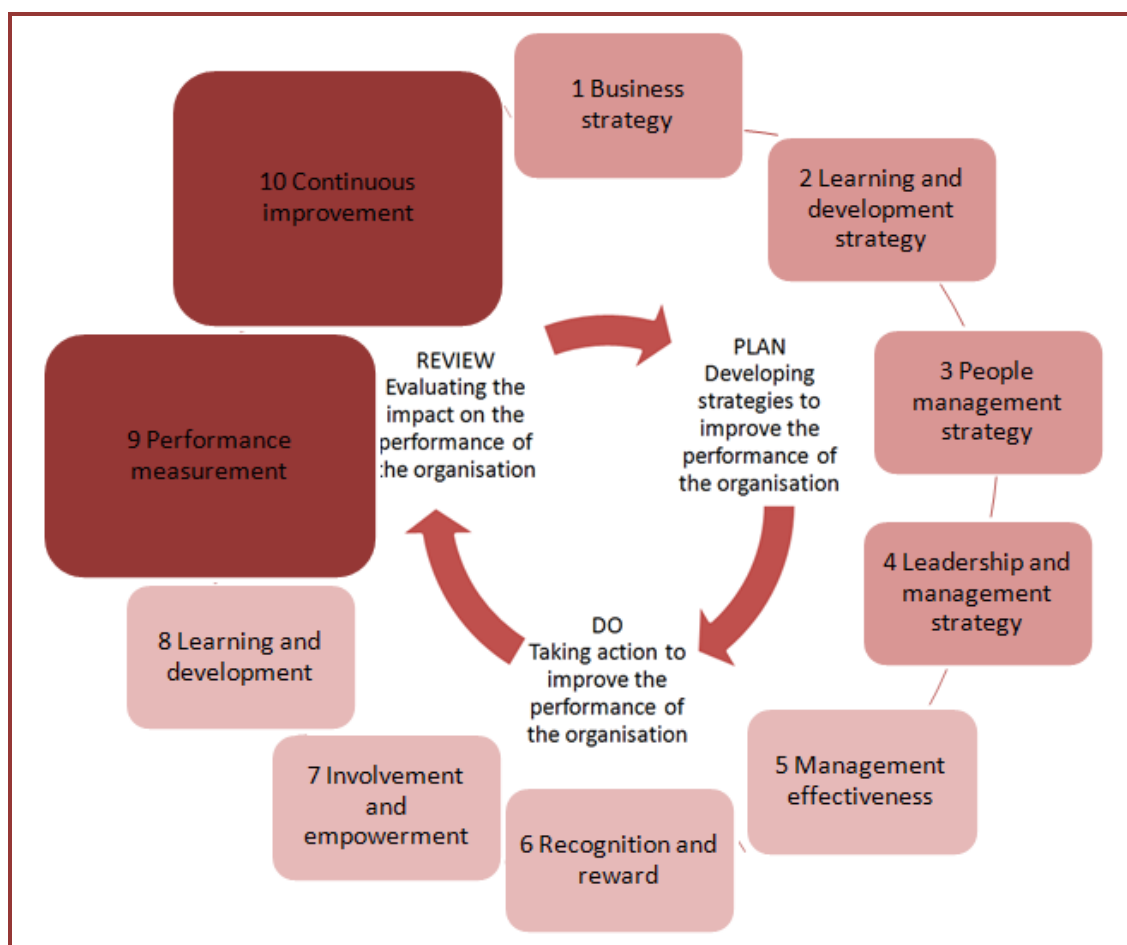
1 Business strategy

2 Learning and development strategy

3 People management strategy

4 Leadership and management strategy

5 Management effectiveness

6 Recognition and reward

7 Involvement and empowerment

8 Learning and development

9 Performance measurement

10 Continuous improvement

PLAN
Developing strategies to improve the performance of the organisation

DO
Taking action to improve the performance of the organisation

REVIEW
Evaluating the impact on the performance of the organisation